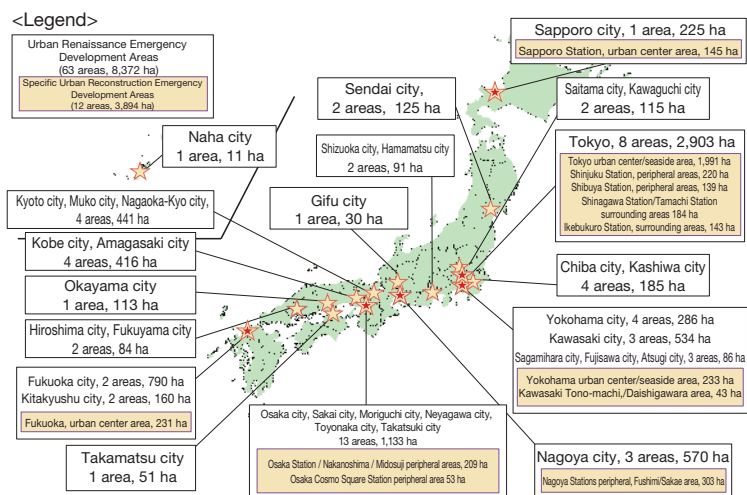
<Legend>

Urban Renaissance Emergency Development Areas
(63 areas, 8,372 ha)

Specific Urban Reconstruction Emergency Development Areas
(12 areas, 3,894 ha)

Sapporo city, 1 area, 225 ha
Sapporo Station, urban center area, 145 ha

Sendai city, 2 areas, 125 ha

Saitama city, Kawaguchi city
2 areas, 115 ha

Naha city
1 area, 11 ha

Shizuoka city, Hamamatsu city
2 areas, 91 ha

Tokyo, 8 areas, 2,903 ha
Tokyo urban center/seaside area, 1,991 ha
Shinjuku Station, peripheral areas, 220 ha
Shibuya Station, peripheral areas, 139 ha
Shinagawa Station/Tamachi Station surrounding areas 184 ha
Ikebukuro Station, surrounding areas, 143 ha

Kyoto city, Muko city, Nagaoka-Kyo city,
4 areas, 441 ha

Gifu city
1 area, 30 ha

Kobe city, Amagasaki city
4 areas, 416 ha

Chiba city, Kashiwa city
4 areas, 185 ha

Okayama city
1 area, 113 ha

Hiroshima city, Fukuyama city
2 areas, 84 ha

Yokohama city, 4 areas, 286 ha
Kawasaki city, 3 areas, 534 ha
Sagamihara city, Fujisawa city, Atsugi city, 3 areas, 86 ha
Yokohama urban center/seaside area, 233 ha
Kawasaki Tono-machi,/Daishigawara area, 43 ha

Fukuoka city, 2 areas, 790 ha
Kitakyushu city, 2 areas, 160 ha
Fukuoka, urban center area, 231 ha

Osaka city, Sakai city, Moriguchi city, Neyagawa city, Toyonaka city, Takatsuki city
13 areas, 1,133 ha
Osaka Station / Nakanoshima / Midosuji peripheral areas, 209 ha
Osaka Cosmo Square Station peripheral area 53 ha

Takamatsu city
1 area, 51 ha

Nagoya city, 3 areas, 570 ha
Nagoya Stations peripheral, Fushimi/Sakae area, 303 ha